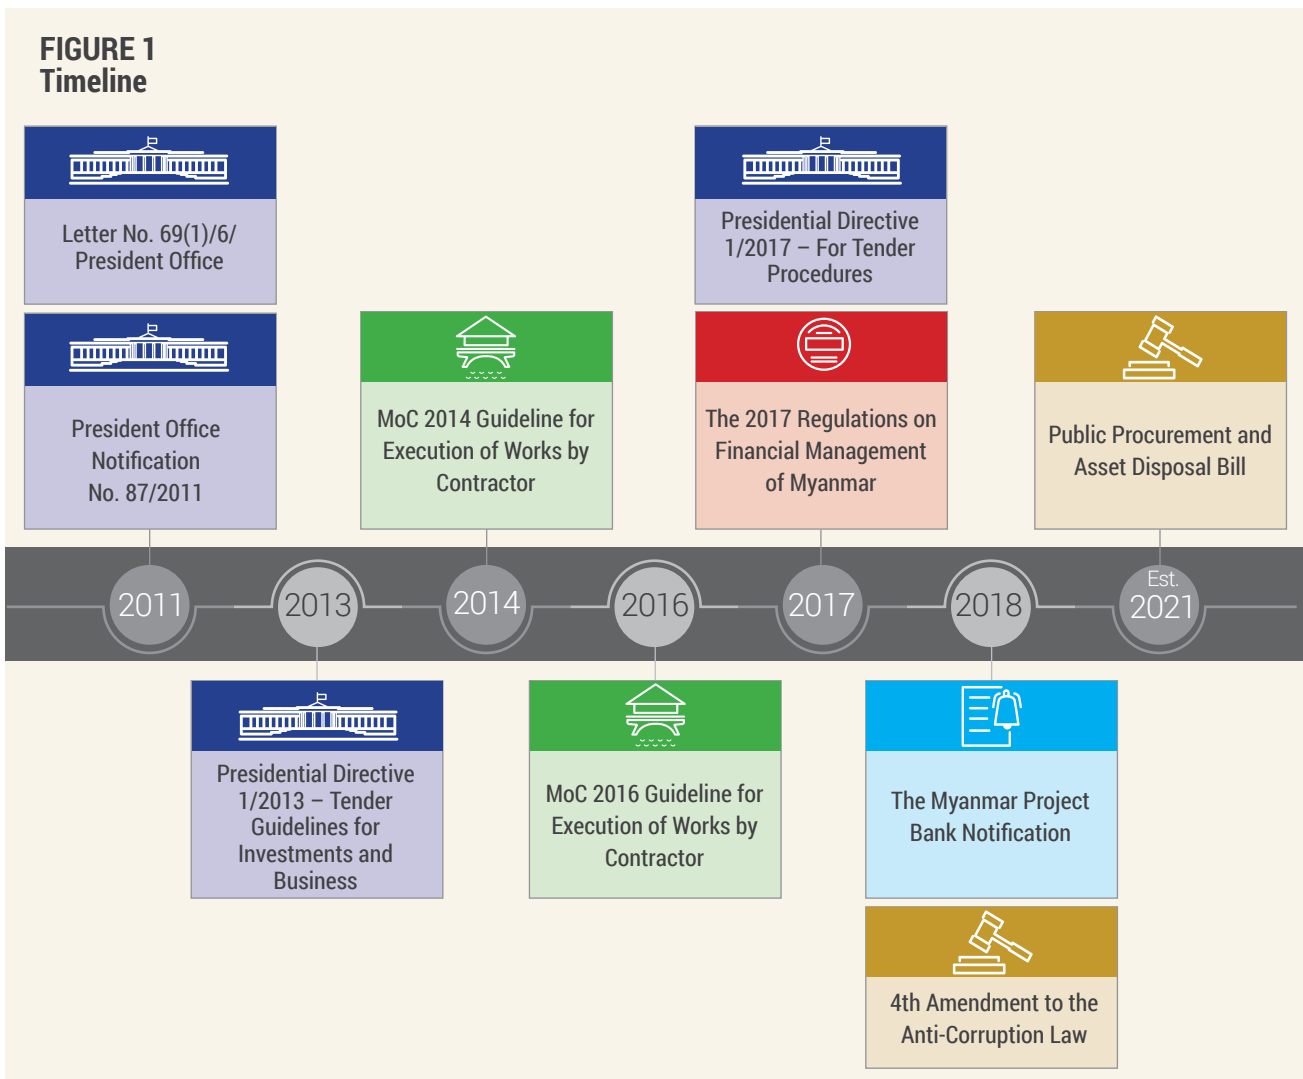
FIGURE 1
Timeline

Letter No. 69(1)/6/ President Office

President Office Notification No. 87/2011

MoC 2014 Guideline for Execution of Works by Contractor

Presidential Directive 1/2017 – For Tender Procedures

The 2017 Regulations on Financial Management of Myanmar

Public Procurement and Asset Disposal Bill

2011

2013

2014

2016

2017

2018

Est. 2021

Presidential Directive 1/2013 – Tender Guidelines for Investments and Business

MoC 2016 Guideline for Execution of Works by Contractor

The Myanmar Project Bank Notification

4th Amendment to the Anti-Corruption Law